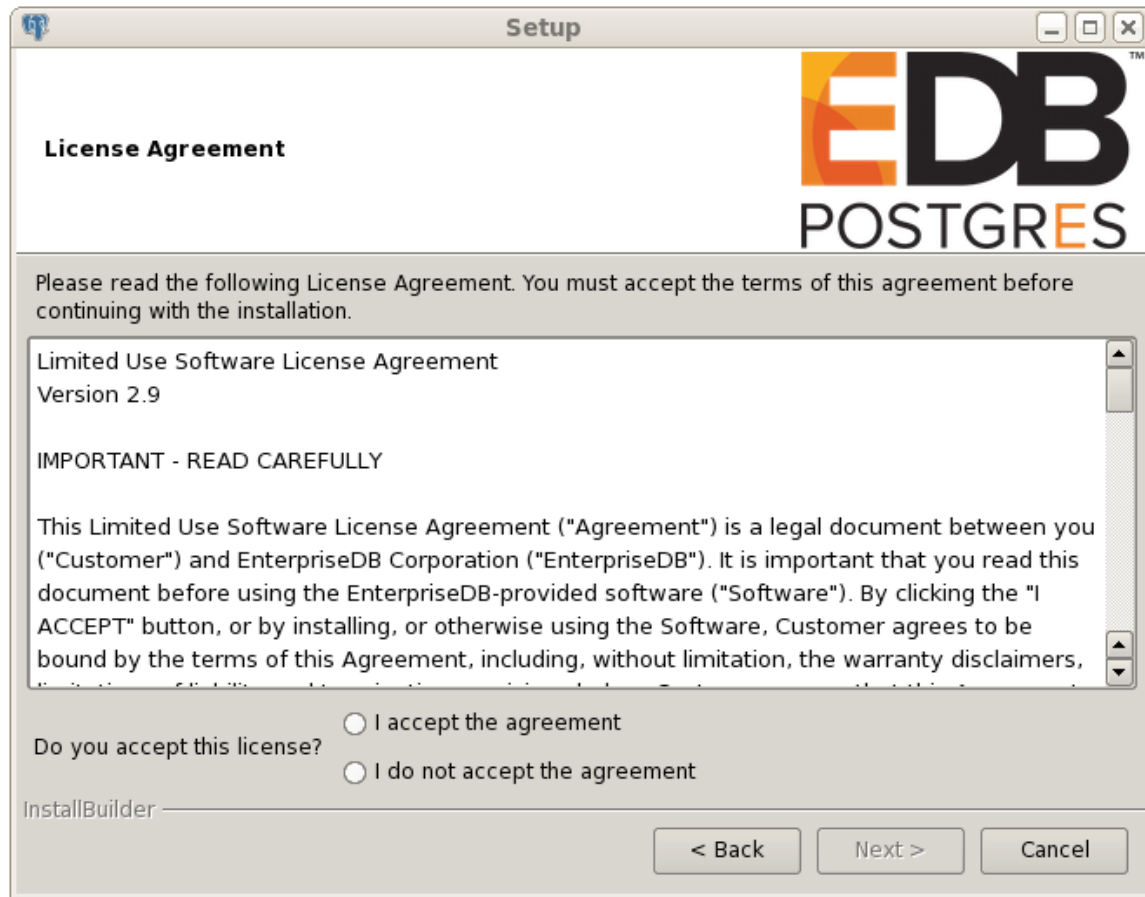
Setup

License Agreement

EDB™
POSTGRES

Please read the following License Agreement. You must accept the terms of this agreement before continuing with the installation.

Limited Use Software License Agreement
Version 2.9

IMPORTANT - READ CAREFULLY

This Limited Use Software License Agreement ("Agreement") is a legal document between you ("Customer") and EnterpriseDB Corporation ("EnterpriseDB"). It is important that you read this document before using the EnterpriseDB-provided software ("Software"). By clicking the "I ACCEPT" button, or by installing, or otherwise using the Software, Customer agrees to be bound by the terms of this Agreement, including, without limitation, the warranty disclaimers, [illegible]

Do you accept this license?
I accept the agreement
I do not accept the agreement

InstallBuilder

< Back
Next >
Cancel